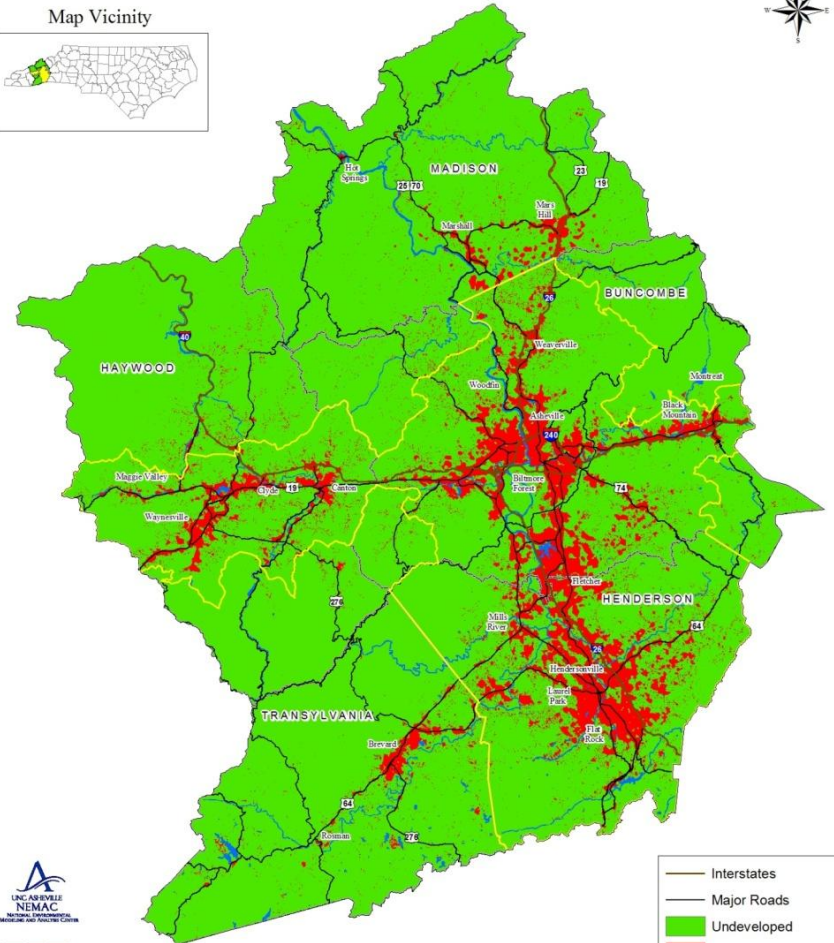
Map Vicinity

W E S

MADISON

Hot Springs

25 70

23

19

Mars Hill

Marshall

26

BUNCOMBE

40

HAYWOOD

Weaverville

Woodfin

Montreat

Black Mountain

Asheville

240

Maggie Valley

Clyde

19

Canton

Biltmore Forest

74

Waynesville

Fletcher

HENDERSON

276

Mills River

26

64

Hendersonville

Laurel Park

TRANSYLVANIA

Flat Rock

Brevard

64

Rosman

276

UNC ASHEVILLE NEMAC NATIONAL ENVIRONMENTAL MODELING AND ANALYSIS CENTER

Interstates

Major Roads

Undeveloped